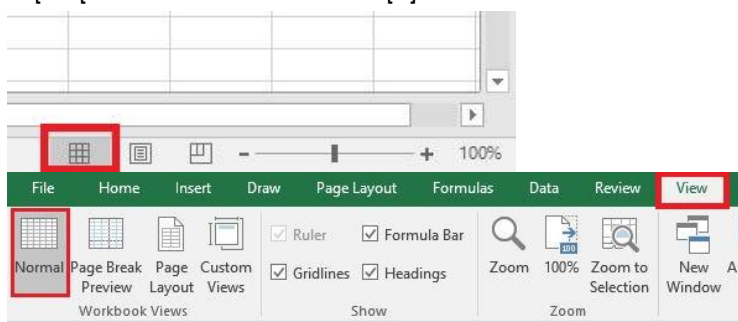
100%

File Home Insert Draw Page Layout Formulas Data Review View

Normal Page Break Preview Page Layout Custom Views
Workbook Views

Ruler Formula Bar
Gridlines Headings
Show

Zoom 100% Zoom to Selection
Zoom

New Window A